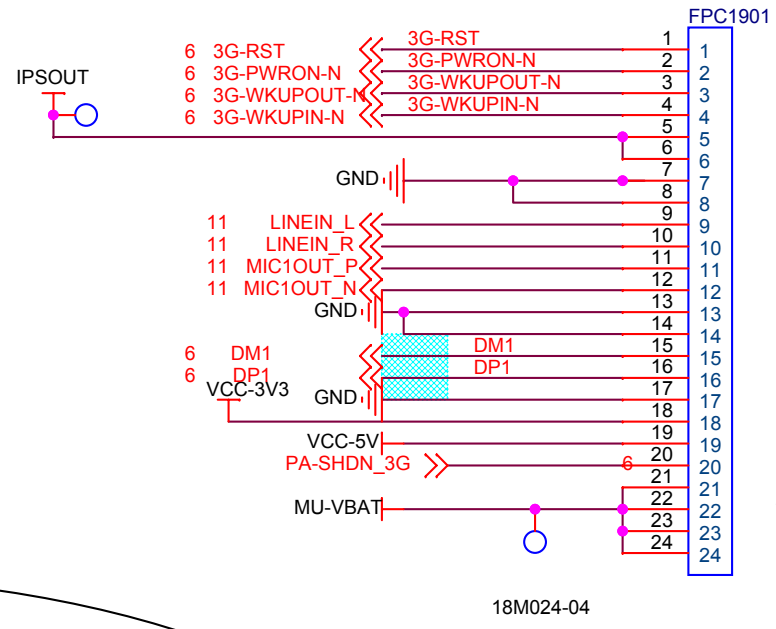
FPC1901

IPSOUT

6 3G-RST
6 3G-PWRON-N
6 3G-WKUPOUT-N
6 3G-WKUPIN-N

3G-RST
3G-PWRON-N
3G-WKUPOUT-N
3G-WKUPIN-N

GND

11 LINEIN_L
11 LINEIN_R
11 MIC1OUT_P
11 MIC1OUT_N

GND

6 DM1
6 DP1
VCC-3V3
GND

DM1
DP1

VCC-5V
PA-SHDN_3G
6

MU-VBAT

1 1
2 2
3 3
4 4
5 5
6 6
7 7
8 8
9 9
10 10
11 11
12 12
13 13
14 14
15 15
16 16
17 17
18 18
19 19
20 20
21 21
22 22
23 23
24 24

18M024-04